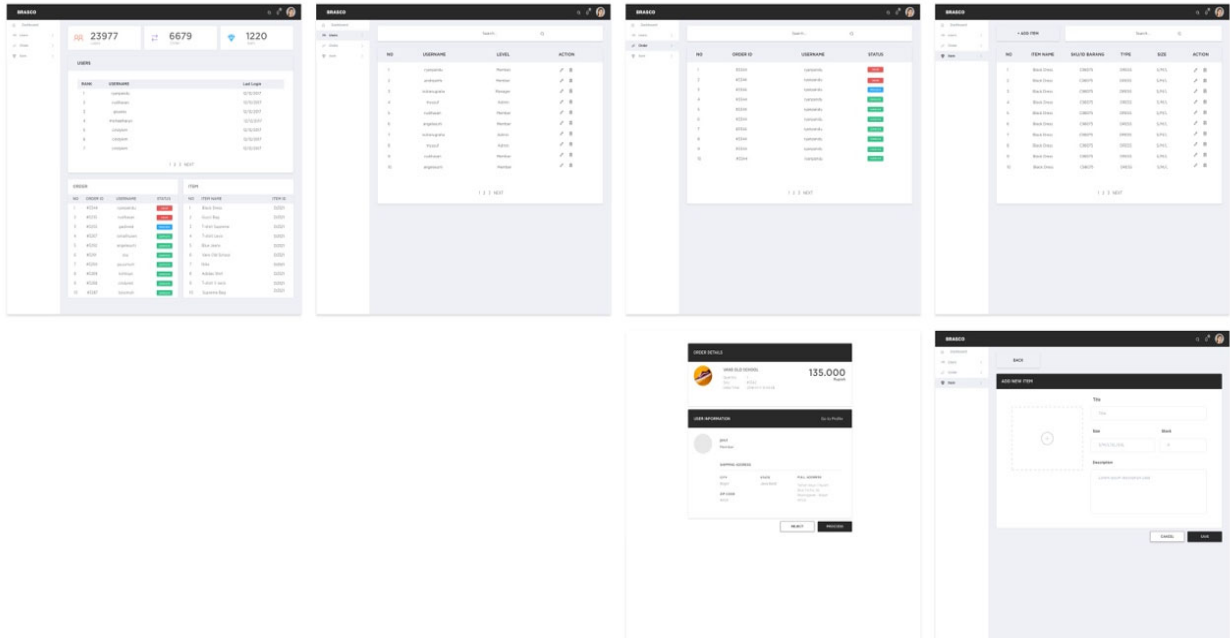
BRASCO

23977

6679

1220

USERS

| RANK | USERNAME | Last Login |
|---|---|---|
| 1 | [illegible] | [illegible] |

1 2 3 NEXT

ORDER

| NO | ORDER ID | USERNAME | STATUS |
|---|---|---|---|
| 1 | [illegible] | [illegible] | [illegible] |

ITEM

| NO | ITEM NAME | ITEM ID |
|---|---|---|
| 1 | Black Dress | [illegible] |

BRASCO

Search...

| NO | USERNAME | LEVEL | ACTION |
|---|---|---|---|
| 1 | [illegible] | Member | |

1 2 3 NEXT

BRASCO

Search...

| NO | ORDER ID | USERNAME | STATUS |
|---|---|---|---|
| 1 | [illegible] | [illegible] | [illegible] |

1 2 3 NEXT

BRASCO

+ ADD ITEM

Search...

| NO | ITEM NAME | SKU/ID BARANG | TYPE | SIZE | ACTION |
|---|---|---|---|---|---|
| 1 | Black Dress | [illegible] | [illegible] | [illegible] | |

1 2 3 NEXT

ORDER DETAILS

VANS OLD SCHOOL

135.000

Rupiah

USER INFORMATION

Go to Profile

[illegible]

Member

SHIPPING ADDRESS

REJECT

PROCESS

BRASCO

BACK

ADD NEW ITEM

Title

Size

Stock

Description

CANCEL

SAVE